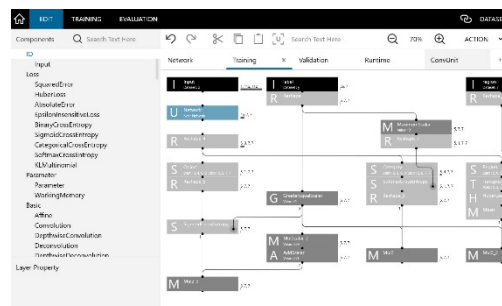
EDIT TRAINING EVALUATION DATAS

Components Search Text Here

IO
Input
Loss
SquaredError
HuberLoss
AbsoluteError
EpsilonInsensitiveLoss
BinaryCrossEntropy
SigmoidCrossEntropy
CategoricalCrossEntropy
SoftmaxCrossEntropy
KLMultinomial
Parameter
Parameter
WorkingMemory
Basic
Affine
Convolution
DepthwiseConvolution
Deconvolution
DepthwiseDeconvolution

Layer Property

Search Text Here 70% ACTION

Network Training × Validation Runtime ConvUnit

I Input
R
U
R
S
R
S
G
M
A
S
M
M
M
S
S
R
I
S
T
H
M
M